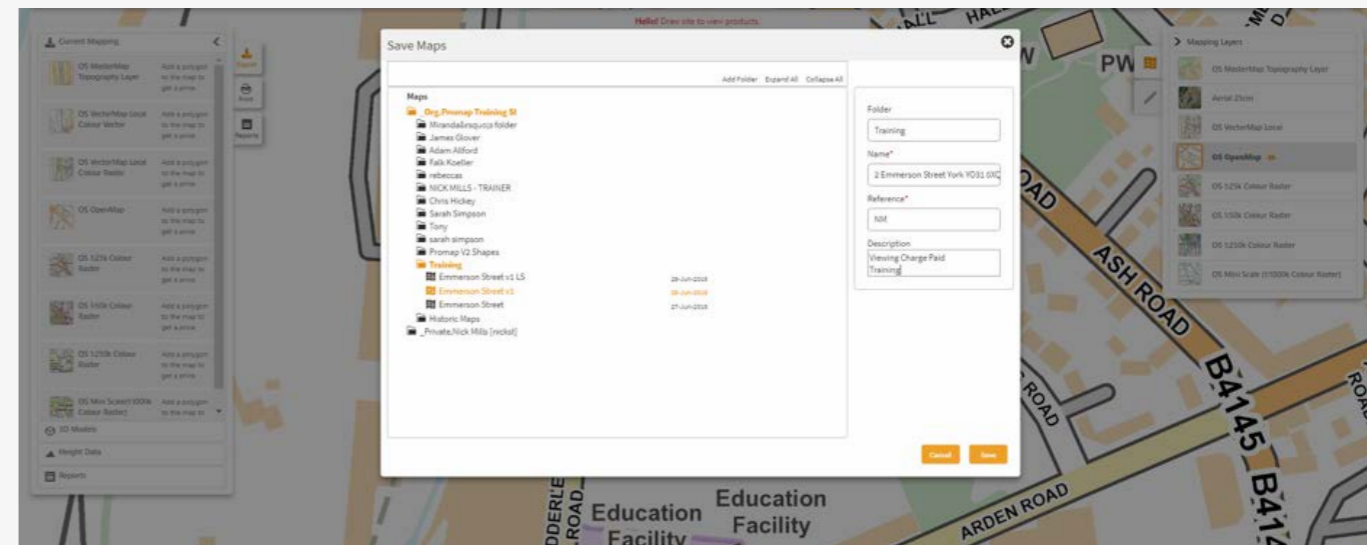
Hello! Draw site to view products.

Current Mapping

OS MasterMap Topography Layer
Add a polygon to the map to get a price

OS VectorMap Local Colour Vector
Add a polygon to the map to get a price

OS VectorMap Local Colour Raster
Add a polygon to the map to get a price

OS OpenMap
Add a polygon to the map to get a price

OS 1:25k Colour Raster
Add a polygon to the map to get a price

OS 1:50k Colour Raster
Add a polygon to the map to get a price

OS 1:250k Colour Raster
Add a polygon to the map to get a price

OS Mini Scale(1:1000k Colour Raster)
Add a polygon to the map to

3D Models

Height Data

Reports

Export

Print

Reports

Save Maps

Add Folder Expand All Collapse All

Maps
_Org.Promap Training St
Mirandaâesquo;s folder
James Glover
Adam Allford
Falk Koeller
rebeccas
NICK MILLS - TRAINER
Chris Hickey
Sarah Simpson
Tony
sarah simpson
Promap V2 Shapes
Training
Emmerson Street v1 LS 28-Jun-2016
Emmerson Street v1 28-Jun-2016
Emmerson Street 27-Jun-2016
Historic Maps
_Private.Nick Mills [nickd]

Folder
Training
Name*
2 Emmerson Street York YO31 0XQ
Reference*
NM
Description
Viewing Charge Paid
Training

Cancel Save

Mapping Layers
OS MasterMap Topography Layer
Aerial 25cm
OS VectorMap Local
OS OpenMap
OS 1:25k Colour Raster
OS 1:50k Colour Raster
OS 1:250k Colour Raster
OS Mini Scale (1:1000k Colour Raster)

PW
ASH ROAD
ROAD
B4145
B414
ARDEN ROAD
Education Facility
Education Facility
ODDERLE ROAD